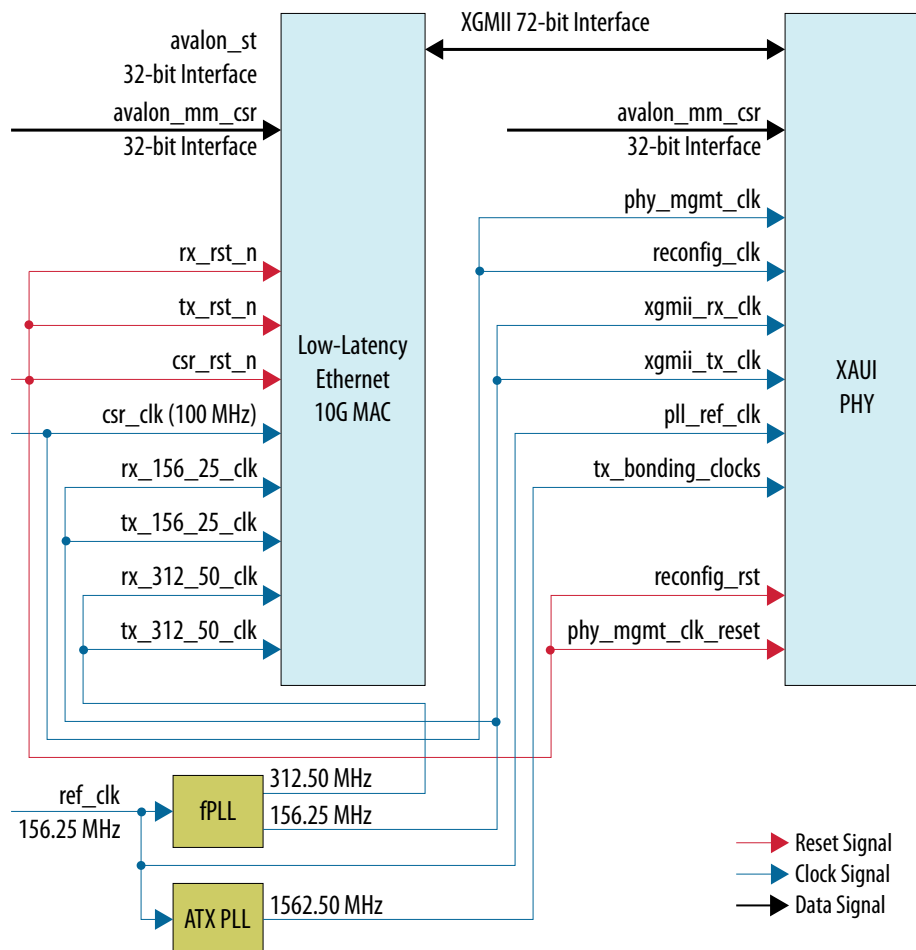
avalon_st
32-bit Interface
avalon_mm_csr
32-bit Interface
rx_rst_n
tx_rst_n
csr_rst_n
csr_clk (100 MHz)
rx_156_25_clk
tx_156_25_clk
rx_312_50_clk
tx_312_50_clk

Low-Latency Ethernet 10G MAC

XGMII 72-bit Interface

avalon_mm_csr
32-bit Interface
phy_mgmt_clk
reconfig_clk
xgmii_rx_clk
xgmii_tx_clk
pll_ref_clk
tx_bonding_clocks
reconfig_rst
phy_mgmt_clk_reset

XAUI PHY

ref_clk
156.25 MHz
fPLL
312.50 MHz
156.25 MHz
ATX PLL
1562.50 MHz

Reset Signal
Clock Signal
Data Signal